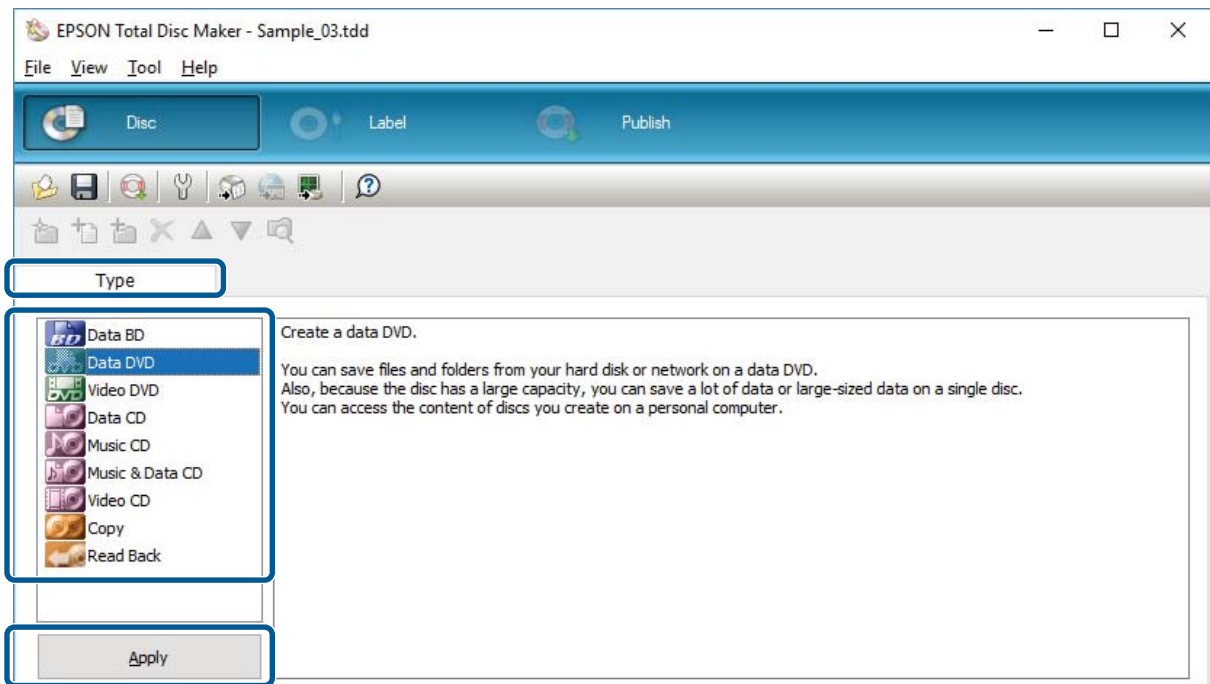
EPSON Total Disc Maker - Sample_03.tdd

File View Tool Help

Disc
Label
Publish

Type

Data BD
Data DVD
Video DVD
Data CD
Music CD
Music & Data CD
Video CD
Copy
Read Back

Apply

Create a data DVD.

You can save files and folders from your hard disk or network on a data DVD.
Also, because the disc has a large capacity, you can save a lot of data or large-sized data on a single disc.
You can access the content of discs you create on a personal computer.